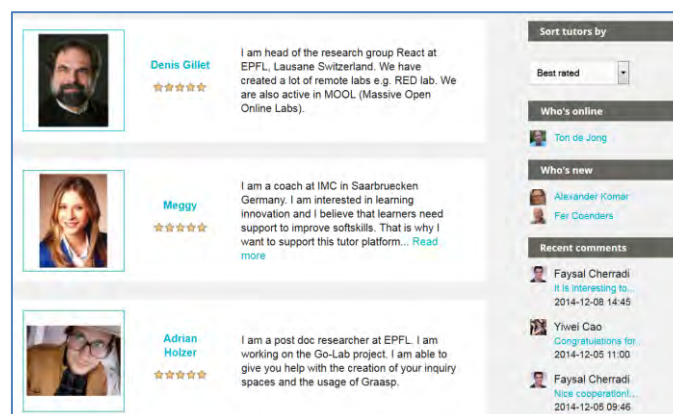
Denis Gillet

I am head of the research group React at EPFL, Lausane Switzerland. We have created a lot of remote labs e.g. RED lab. We are also active in MOOL (Massive Open Online Labs).

Meggy

I am a coach at IMC in Saarbruecken Germany. I am interested in learning innovation and I believe that learners need support to improve softskills. That is why I want to support this tutor platform... Read more

Adrian Holzer

I am a post doc researcher at EPFL. I am working on the Go-Lab project. I am able to give you help with the creation of your inquiry spaces and the usage of Graasp.

Sort tutors by

Best rated

Who's online

Ton de Jong

Who's new

Alexander Komar

Fer Coenders

Recent comments

Faysal Cherradi
It is interesting to...
2014-12-08 14:45

Yiwei Cao
Congratulations for...
2014-12-05 11:00

Faysal Cherradi
Nice cooperation!...
2014-12-05 09:46